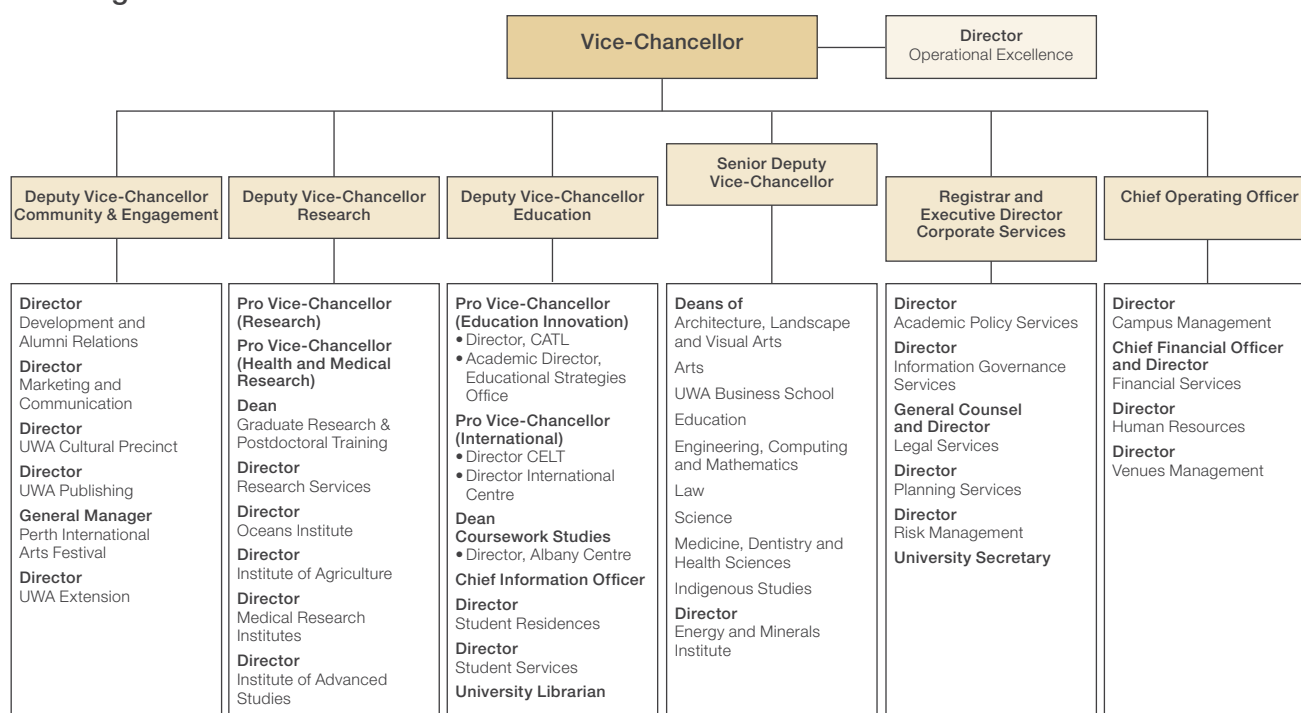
Vice-Chancellor

Director
Operational Excellence

Deputy Vice-Chancellor
Community & Engagement

Deputy Vice-Chancellor
Research

Deputy Vice-Chancellor
Education

Senior Deputy
Vice-Chancellor

Registrar and
Executive Director
Corporate Services

Chief Operating Officer

Director
Development and Alumni Relations
Director
Marketing and Communication
Director
UWA Cultural Precinct
Director
UWA Publishing
General Manager
Perth International Arts Festival
Director
UWA Extension

Pro Vice-Chancellor (Research)
Pro Vice-Chancellor (Health and Medical Research)
Dean
Graduate Research & Postdoctoral Training
Director
Research Services
Director
Oceans Institute
Director
Institute of Agriculture
Director
Medical Research Institutes
Director
Institute of Advanced Studies

Pro Vice-Chancellor (Education Innovation)
• Director, CATL
• Academic Director, Educational Strategies Office
Pro Vice-Chancellor (International)
• Director CELT
• Director International Centre
Dean
Coursework Studies
• Director, Albany Centre
Chief Information Officer
Director
Student Residences
Director
Student Services
University Librarian

Deans of
Architecture, Landscape and Visual Arts
Arts
UWA Business School
Education
Engineering, Computing and Mathematics
Law
Science
Medicine, Dentistry and Health Sciences
Indigenous Studies
Director
Energy and Minerals Institute

Director
Academic Policy Services
Director
Information Governance Services
General Counsel and Director
Legal Services
Director
Planning Services
Director
Risk Management
University Secretary

Director
Campus Management
Chief Financial Officer and Director
Financial Services
Director
Human Resources
Director
Venues Management